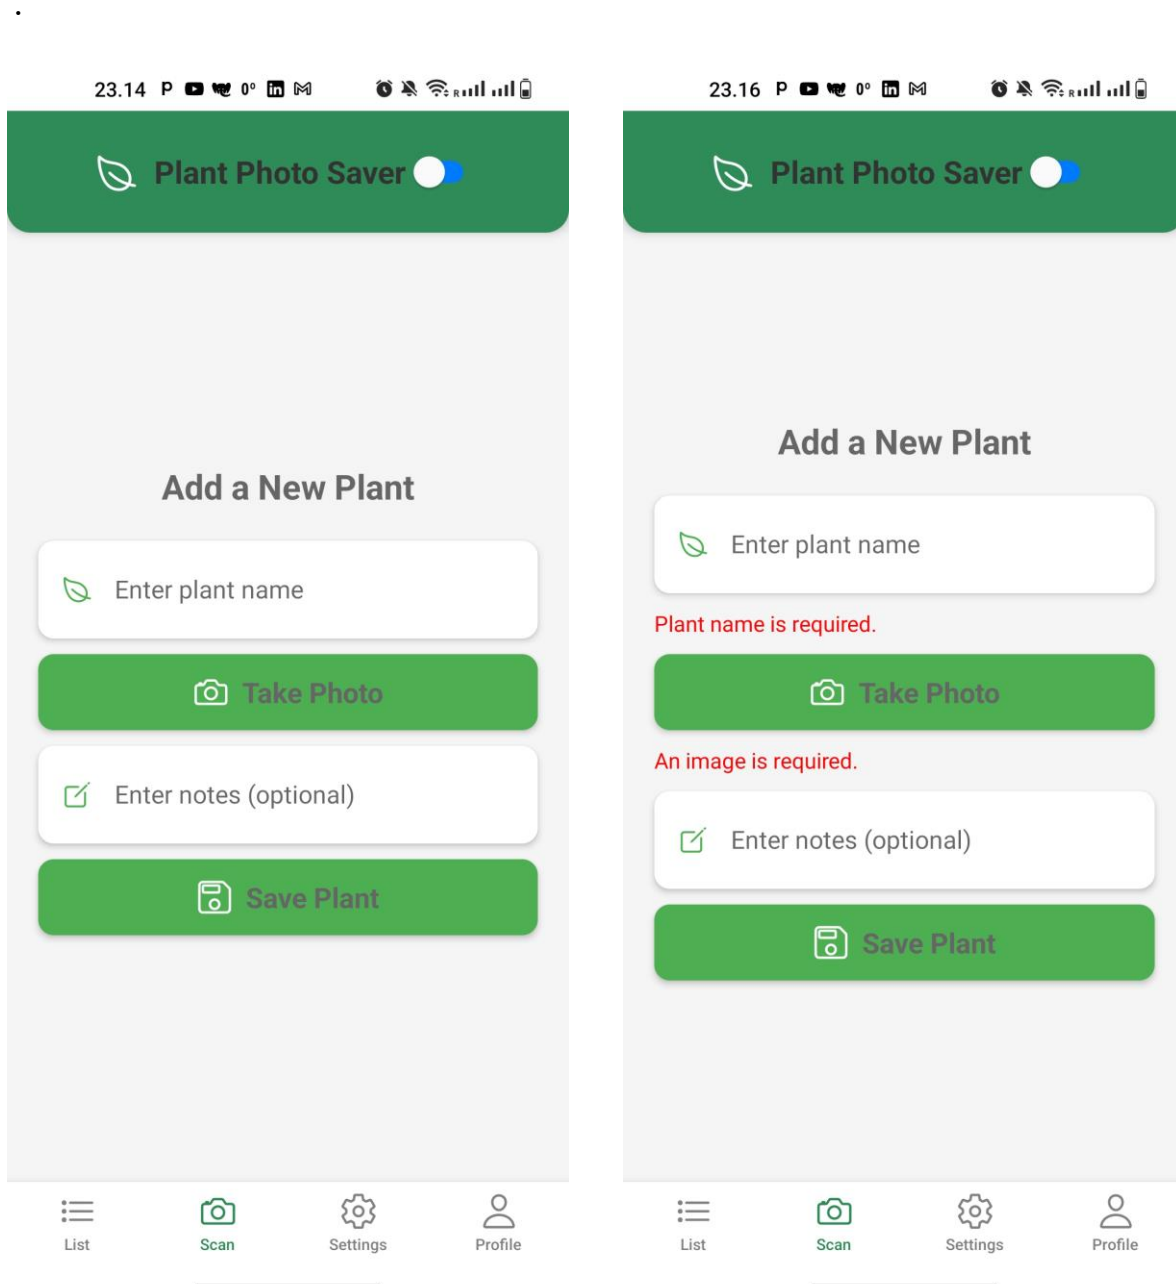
.

23.14 P 0°

Plant Photo Saver

Add a New Plant

Enter plant name

Take Photo

Enter notes (optional)

Save Plant

List Scan Settings Profile

23.16 P 0°

Plant Photo Saver

Add a New Plant

Enter plant name

Plant name is required.

Take Photo

An image is required.

Enter notes (optional)

Save Plant

List Scan Settings Profile